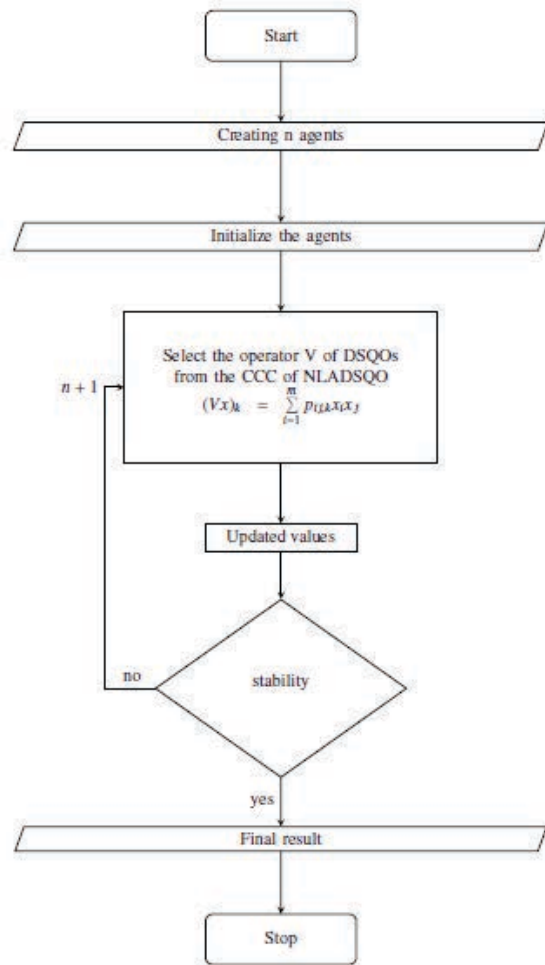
Start

Creating n agents

Initialize the agents

Select the operator V of DSQOs from the CCC of NLADSQO

$(Vx)_k = \sum_{i=1}^{m} p_{ij,k} x_i x_j$

$n+1$

Updated values

no

stability

yes

Final result

Stop